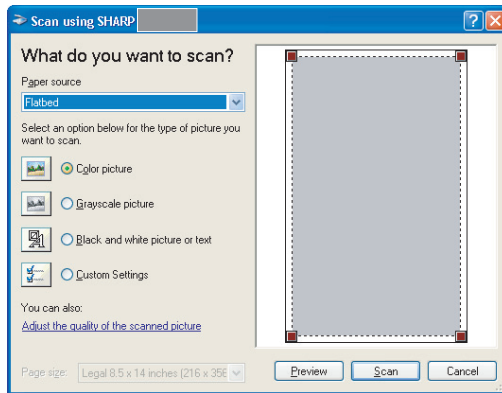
Scan using SHARP

What do you want to scan?

Paper source

Flatbed

Select an option below for the type of picture you want to scan.

Color picture

Grayscale picture

Black and white picture or text

Custom Settings

You can also:

Adjust the quality of the scanned picture

Page size: Legal 8.5 x 14 inches (216 x 356

Preview

Scan

Cancel